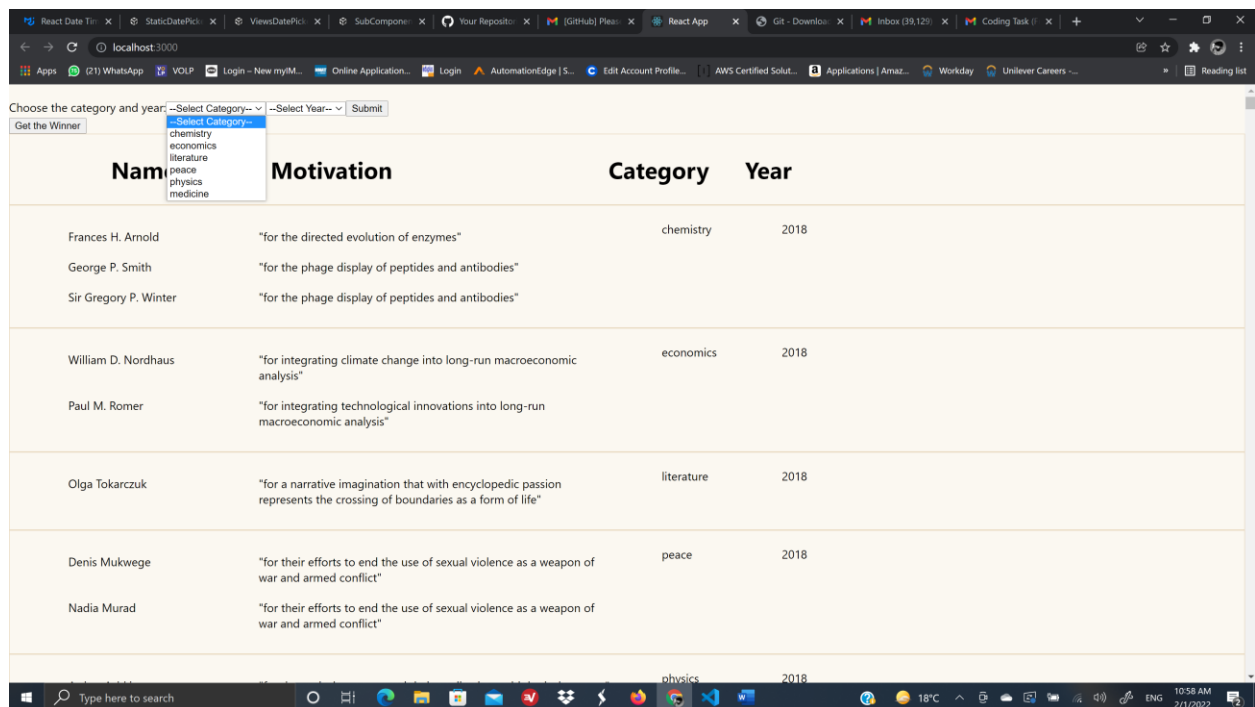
React Date Tim | StaticDatePick | ViewsDatePick | SubCompone | Your Reposito | [GitHub] Pleas | React App | Git - Downloa | Inbox (39,129) | Coding Task (F

localhost:3000

Apps | (21) WhatsApp | VOLP | Login – New myIM... | Online Application... | Login | AutomationEdge | S... | Edit Account Profile... | AWS Certified Solut... | Applications | Amaz... | Workday | Unilever Careers -... | Reading list

Choose the category and year: --Select Category-- --Select Year-- Submit
Get the Winner

--Select Category--
chemistry
economics
literature
peace
physics
medicine

| Nam | Motivation | Category | Year |
|---|---|---|---|
| Frances H. Arnold | "for the directed evolution of enzymes" | chemistry | 2018 |
| George P. Smith | "for the phage display of peptides and antibodies" | | |
| Sir Gregory P. Winter | "for the phage display of peptides and antibodies" | | |
| William D. Nordhaus | "for integrating climate change into long-run macroeconomic analysis" | economics | 2018 |
| Paul M. Romer | "for integrating technological innovations into long-run macroeconomic analysis" | | |
| Olga Tokarczuk | "for a narrative imagination that with encyclopedic passion represents the crossing of boundaries as a form of life" | literature | 2018 |
| Denis Mukwege | "for their efforts to end the use of sexual violence as a weapon of war and armed conflict" | peace | 2018 |
| Nadia Murad | "for their efforts to end the use of sexual violence as a weapon of war and armed conflict" | | |
| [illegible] | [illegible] | physics | 2018 |

Type here to search

18°C ENG 10:58 AM 2/1/2022